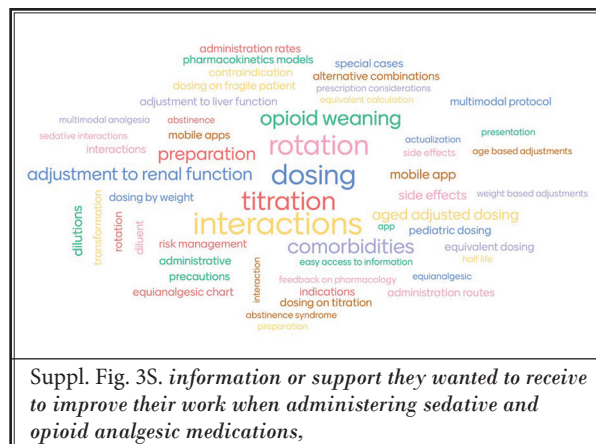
administration rates
pharmacokinetics models
special cases
contraindication
alternative combinations
dosing on fragile patient
prescription considerations
adjustment to liver function
equivalent calculation
multimodal protocol
multimodal analgesia
abstinence
opioid weaning
sedative interactions
mobile apps
actualization
presentation
interactions
preparation
rotation
side effects
age based adjustments
adjustment to renal function
dosing
mobile app
titration
side effects
weight based adjustments
dosing by weight
dilutions
transformation
rotation
diluent
interactions
aged adjusted dosing
app
pediatric dosing
risk management
comorbidities
equivalent dosing
administrative
interaction
easy access to information
half life
precautions
feedback on pharmacology
equianalgesic
equianalgesic chart
indications
administration routes
dosing on titration
abstinence syndrome
preparation

Suppl. Fig. 3S. *information or support they wanted to receive to improve their work when administering sedative and opioid analgesic medications,*